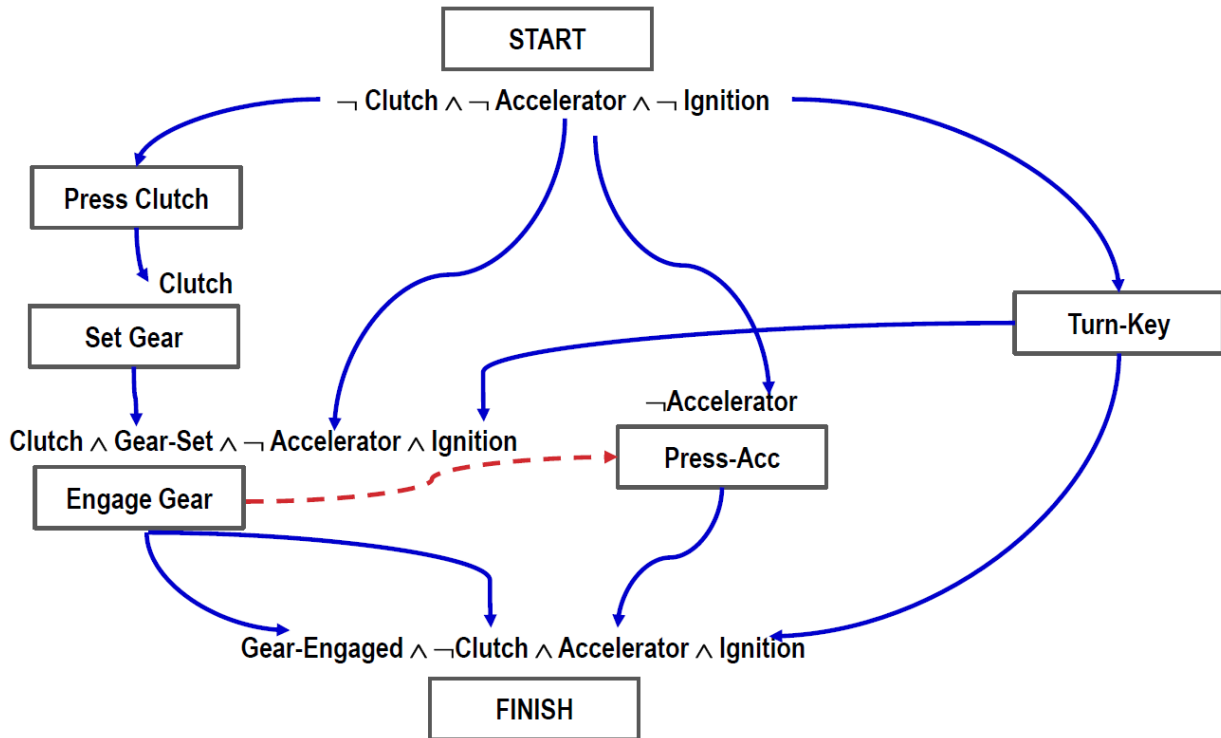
START

$\neg$ Clutch $\wedge$ $\neg$ Accelerator $\wedge$ $\neg$ Ignition

Press Clutch

Clutch

Set Gear

Turn-Key

$\neg$Accelerator

Clutch $\wedge$ Gear-Set $\wedge$ $\neg$ Accelerator $\wedge$ Ignition

Press-Acc

Engage Gear

Gear-Engaged $\wedge$ $\neg$Clutch $\wedge$ Accelerator $\wedge$ Ignition

FINISH